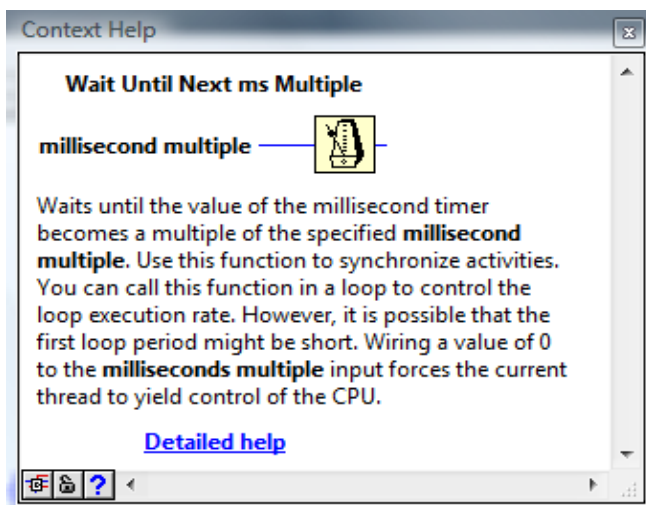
Context Help

Wait Until Next ms Multiple

millisecond multiple

Waits until the value of the millisecond timer becomes a multiple of the specified millisecond multiple. Use this function to synchronize activities. You can call this function in a loop to control the loop execution rate. However, it is possible that the first loop period might be short. Wiring a value of 0 to the milliseconds multiple input forces the current thread to yield control of the CPU.

Detailed help

?